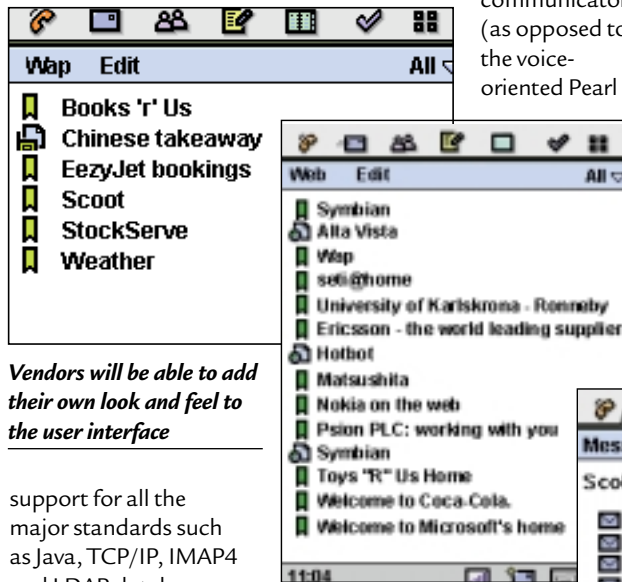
communicator
(as opposed to
the voice-
oriented Pearl

Wap Edit All

Books 'r' Us
Chinese takeaway
EezyJet bookings
Scoot
StockServe
Weather

Web Edit All

Symbian
Alta Vista
Wap
seti@home
University of Karlskrona - Ronneby
Ericsson - the world leading supplier
Hotbot
Matsushita
Nokia on the web
Psion PLC: working with you
Symbian
Toys "R" Us Home
Welcome to Coca-Cola.
Welcome to Microsoft's home

11:04

Mes
Scoo

*Vendors will be able to add their own look and feel to the user interface*

support for all the major standards such as Java, TCP/IP, IMAP4
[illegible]